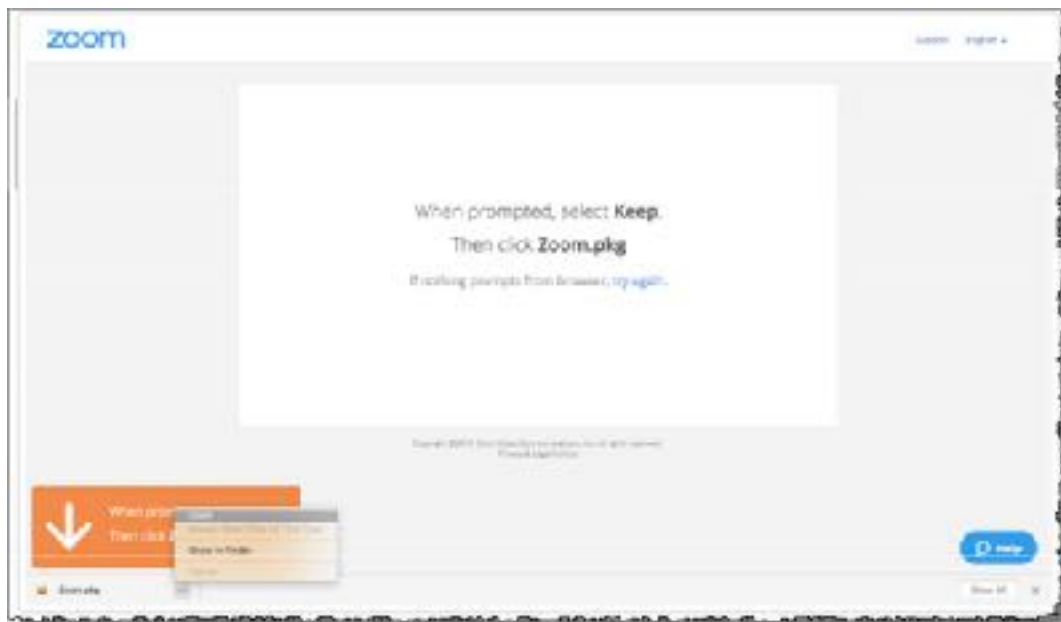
zoom

Support English ▾

When prompted, select **Keep**.

Then click **Zoom.pkg**

If nothing prompts from browser, try again.

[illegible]

When prom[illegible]

Then click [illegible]

Open

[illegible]

Show in Finder

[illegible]

Help

Zoom.pkg

Show All